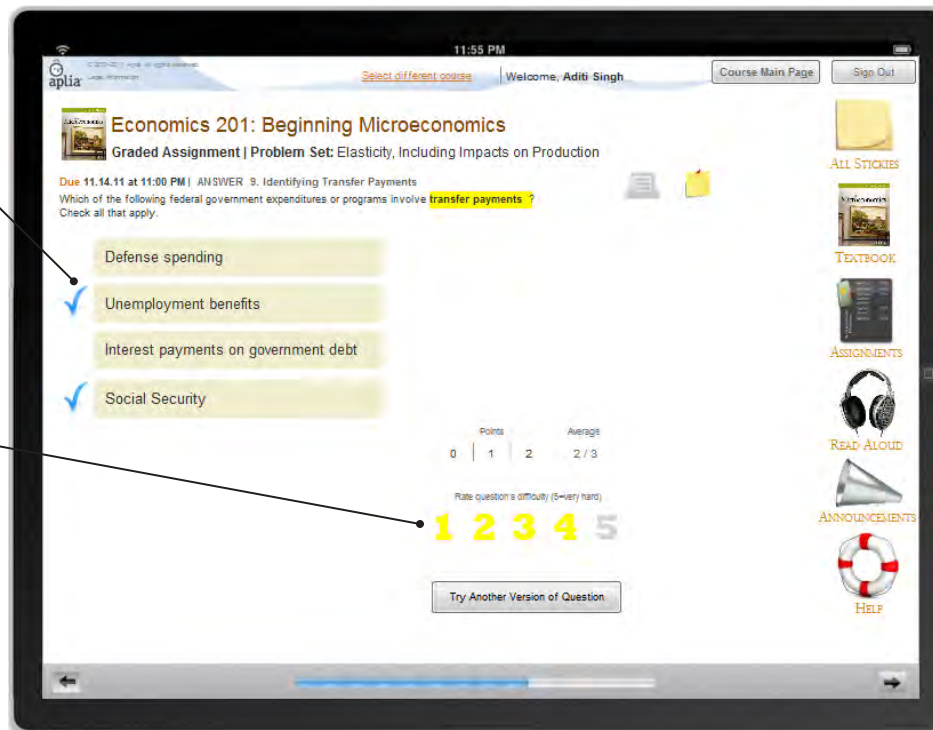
11:55 PM

aplia © 2003-2011 Aplia. All rights reserved. Legal Information

Select different course | Welcome, Aditi Singh

Course Main Page

Sign Out

Economics 201: Beginning Microeconomics

Graded Assignment | Problem Set: Elasticity, Including Impacts on Production

Due 11.14.11 at 11:00 PM | ANSWER 9. Identifying Transfer Payments

Which of the following federal government expenditures or programs involve transfer payments ? Check all that apply.

Defense spending

Unemployment benefits

Interest payments on government debt

Social Security

| Points | | | Average |
|---|---|---|---|
| 0 | 1 | 2 | 2 / 3 |

Rate question's difficulty (5=very hard)

1 2 3 4 5

Try Another Version of Question

All Stickies

Textbook

Assignments

Read Aloud

Announcements

Help